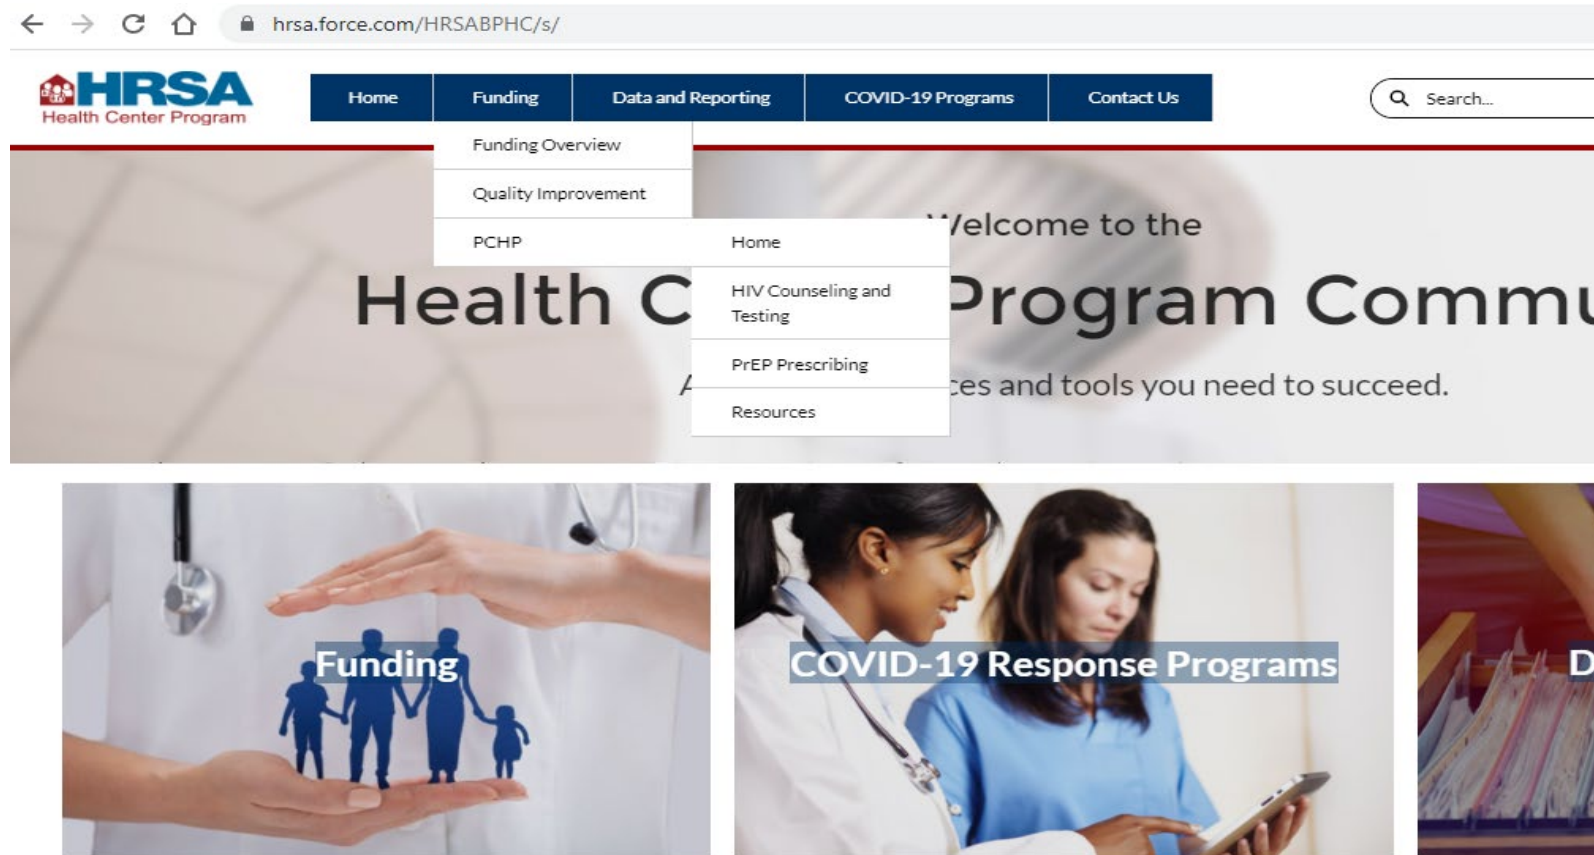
hrsa.force.com/HRSABPHC/s/

HRSA
Health Center Program

Home | Funding | Data and Reporting | COVID-19 Programs | Contact Us

Search...

Funding Overview
Quality Improvement
PCHP

Home
HIV Counseling and Testing
PrEP Prescribing
Resources

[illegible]elcome to the
Health C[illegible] Program Commu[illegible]
A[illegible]ces and tools you need to succeed.

Funding

COVID-19 Response Programs

D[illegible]